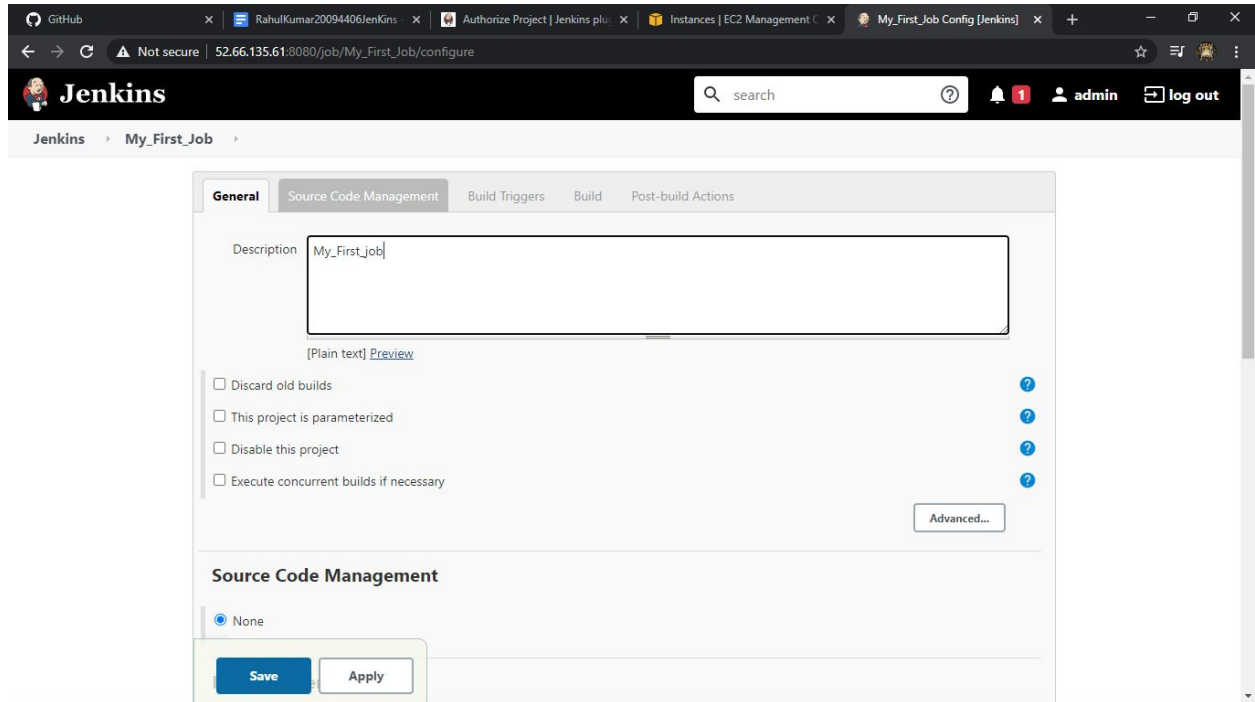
GitHub
RahulKumar20094406JenKins
Authorize Project | Jenkins plu
Instances | EC2 Management C
My_First_Job Config [Jenkins]

Not secure | 52.66.135.61:8080/job/My_First_Job/configure

Jenkins
search
1 admin log out

Jenkins › My_First_Job ›

General Source Code Management Build Triggers Build Post-build Actions

Description My_First_job

[Plain text] Preview

Discard old builds
This project is parameterized
Disable this project
Execute concurrent builds if necessary

Advanced...

Source Code Management

None

Save Apply